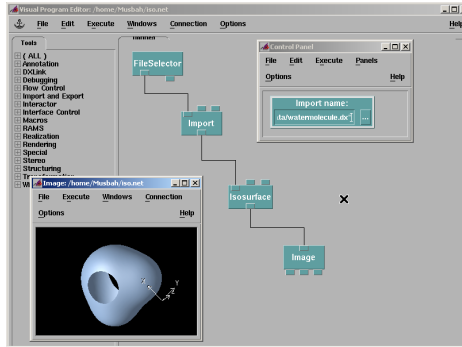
Visual Program Editor: /home/Musbah/iso.net

File Edit Execute Windows Connection Options Help

Tools

( ALL )
Annotation
DXLink
Debugging
Flow Control
Import and Export
Interactor
Interface Control
Macros
RAMS
Realization
Rendering
Special
Stereo
Structuring
Tr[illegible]
W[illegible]

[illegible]

FileSelector

Import

Isosurface

Image

Control Panel

File Edit Execute Panels

Options Help

Import name:

ta/watermolecule.dx ...

Image: /home/Musbah/iso.net

File Execute Windows Connection

Options Help

Y

Z

X